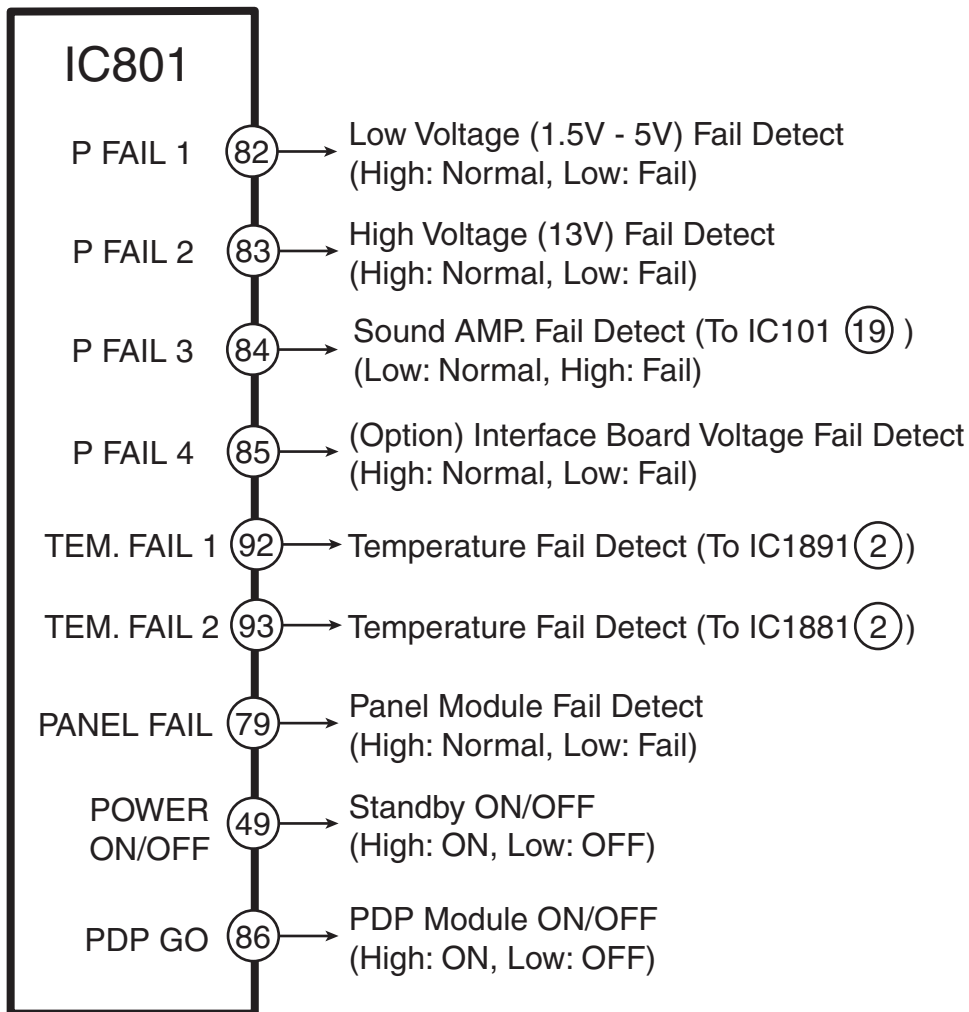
IC801

P FAIL 1 (82) Low Voltage (1.5V - 5V) Fail Detect
(High: Normal, Low: Fail)

P FAIL 2 (83) High Voltage (13V) Fail Detect
(High: Normal, Low: Fail)

P FAIL 3 (84) Sound AMP. Fail Detect (To IC101 (19) )
(Low: Normal, High: Fail)

P FAIL 4 (85) (Option) Interface Board Voltage Fail Detect
(High: Normal, Low: Fail)

TEM. FAIL 1 (92) Temperature Fail Detect (To IC1891 (2))

TEM. FAIL 2 (93) Temperature Fail Detect (To IC1881 (2))

PANEL FAIL (79) Panel Module Fail Detect
(High: Normal, Low: Fail)

POWER ON/OFF (49) Standby ON/OFF
(High: ON, Low: OFF)

PDP GO (86) PDP Module ON/OFF
(High: ON, Low: OFF)